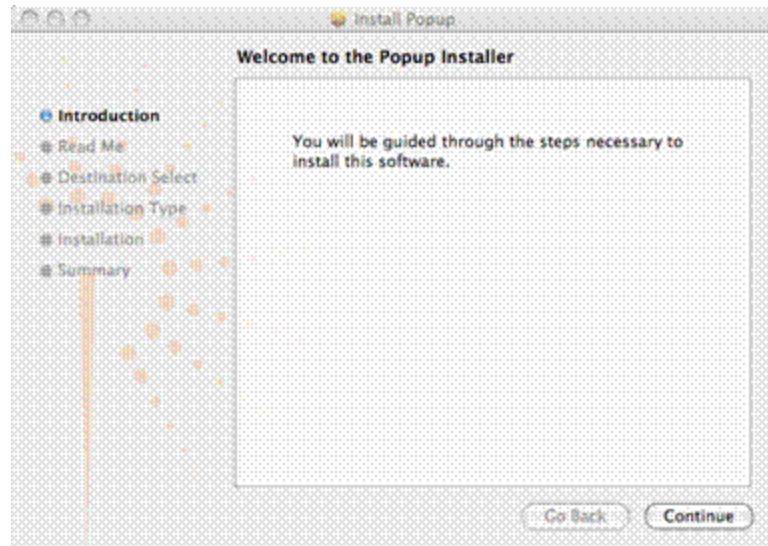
Install Popup

Welcome to the Popup Installer

Introduction
Read Me
Destination Select
Installation Type
Installation
Summary

You will be guided through the steps necessary to install this software.

Go Back
Continue